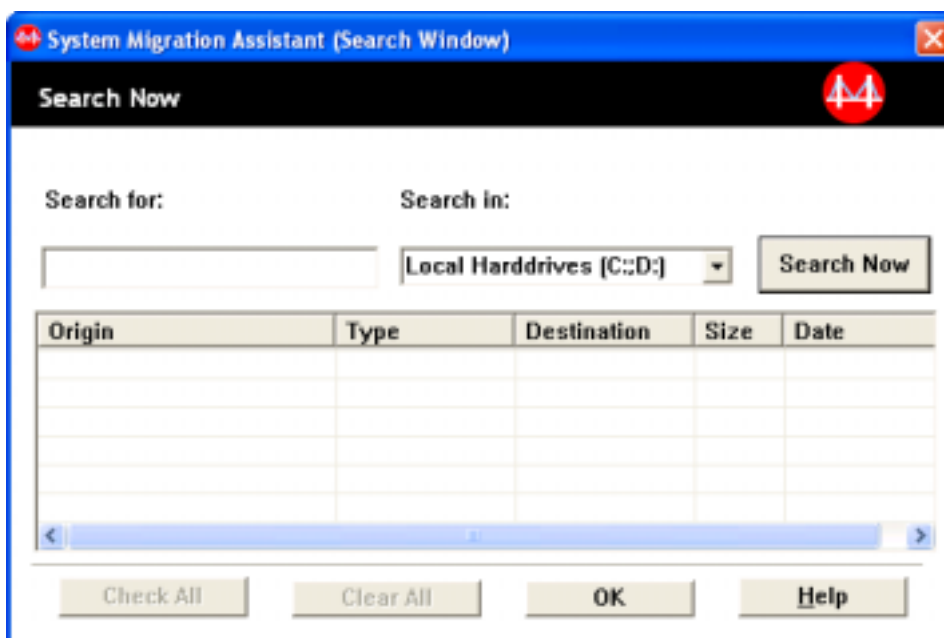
System Migration Assistant (Search Window)

Search Now

Search for:

Search in:

Local Harddrives (C:;D:)

Search Now

| Origin | Type | Destination | Size | Date |
|---|---|---|---|---|
| | | | | |

Check All

Clear All

OK

Help